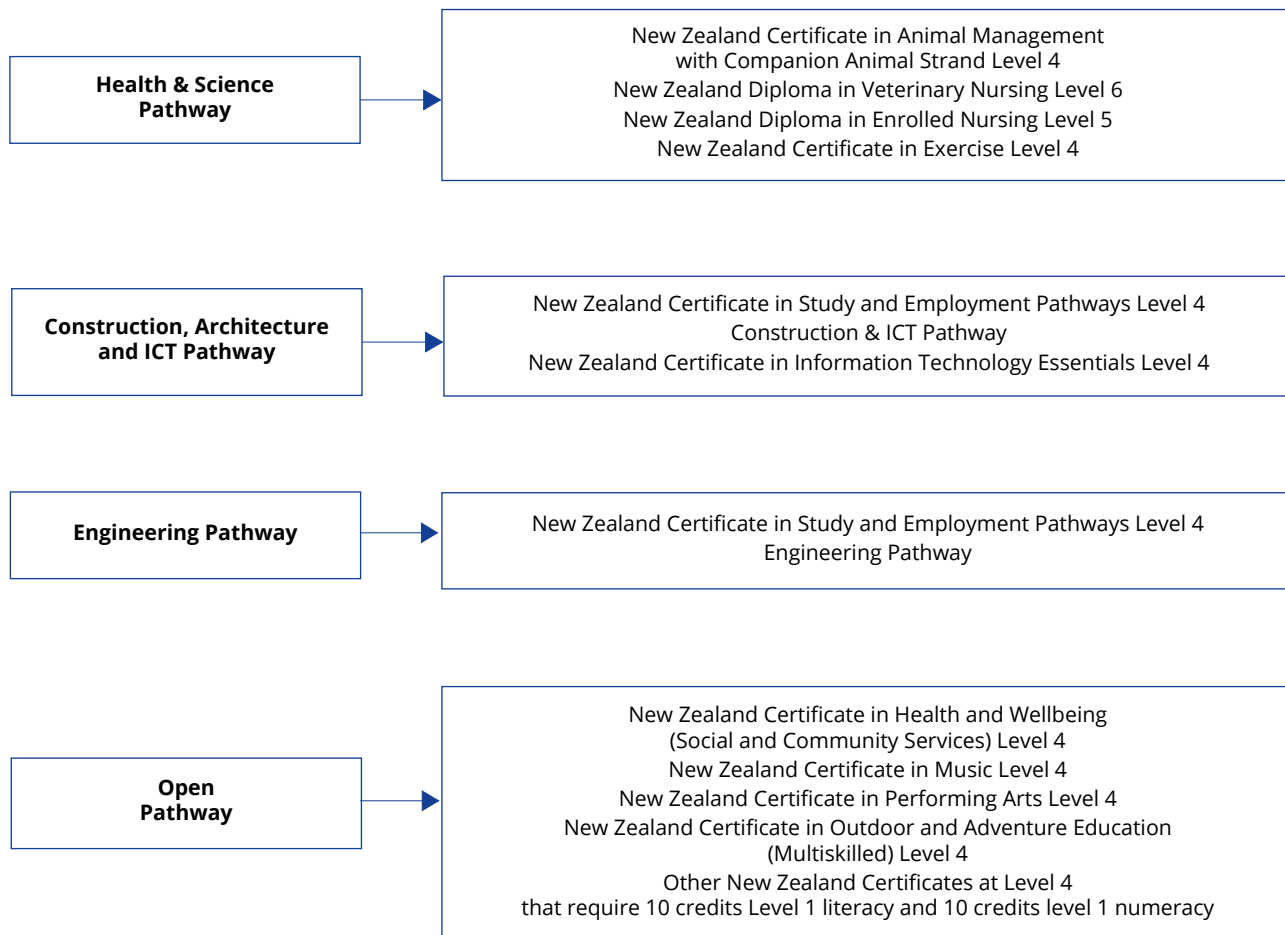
Health & Science Pathway

New Zealand Certificate in Animal Management with Companion Animal Strand Level 4
New Zealand Diploma in Veterinary Nursing Level 6
New Zealand Diploma in Enrolled Nursing Level 5
New Zealand Certificate in Exercise Level 4

Construction, Architecture and ICT Pathway

New Zealand Certificate in Study and Employment Pathways Level 4
Construction & ICT Pathway
New Zealand Certificate in Information Technology Essentials Level 4

Engineering Pathway

New Zealand Certificate in Study and Employment Pathways Level 4
Engineering Pathway

Open Pathway

New Zealand Certificate in Health and Wellbeing (Social and Community Services) Level 4
New Zealand Certificate in Music Level 4
New Zealand Certificate in Performing Arts Level 4
New Zealand Certificate in Outdoor and Adventure Education (Multiskilled) Level 4
Other New Zealand Certificates at Level 4 that require 10 credits Level 1 literacy and 10 credits level 1 numeracy